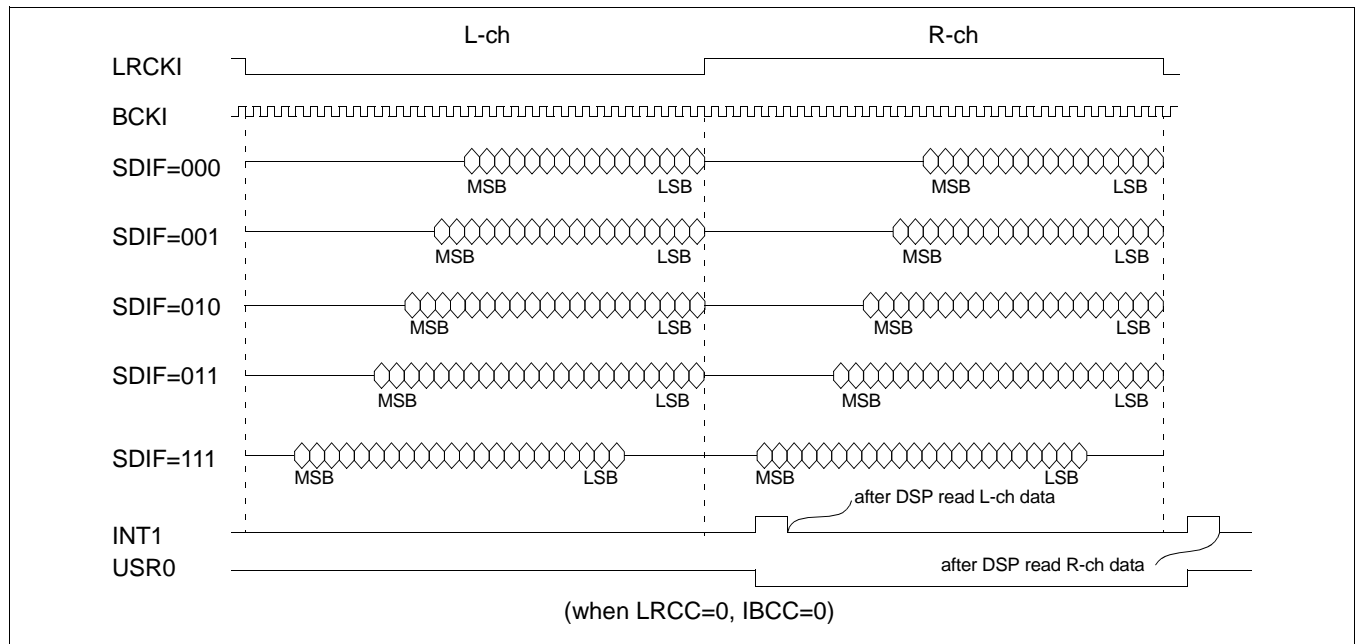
L-ch

R-ch

LRCKI

BCKI

SDIF=000

MSB LSB MSB LSB

SDIF=001

MSB LSB MSB LSB

SDIF=010

MSB LSB MSB LSB

SDIF=011

MSB LSB MSB LSB

SDIF=111

MSB LSB MSB LSB

after DSP read L-ch data

INT1

USR0

after DSP read R-ch data

(when LRCC=0, IBCC=0)